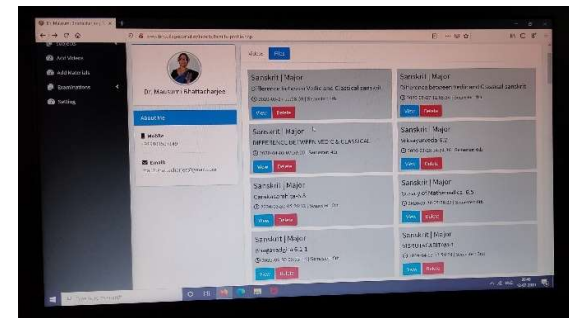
Dr. Mausami Bhattacharjee

Add Videos
Add Materials
Examinations
Setting

Dr. Mausami Bhattacharjee

About Me

Mobile
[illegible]

Email
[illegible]

Video PDFs

Sanskrit | Major
Difference between Vedic and Classical sanskrit
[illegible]
View Delete

Sanskrit | Major
Difference between Vedic and Classical sanskrit
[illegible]
View Delete

Sanskrit | Major
DIFFERENCE BETWEEN VEDIC & CLASSICAL
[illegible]
View Delete

Sanskrit | Major
Vakyapadiya 6.2
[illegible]
View Delete

Sanskrit | Major
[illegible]
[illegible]
View Delete

Sanskrit | Major
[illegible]
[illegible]
View Delete

Sanskrit | Major
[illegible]
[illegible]
View Delete

Sanskrit | Major
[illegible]
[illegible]
View Delete